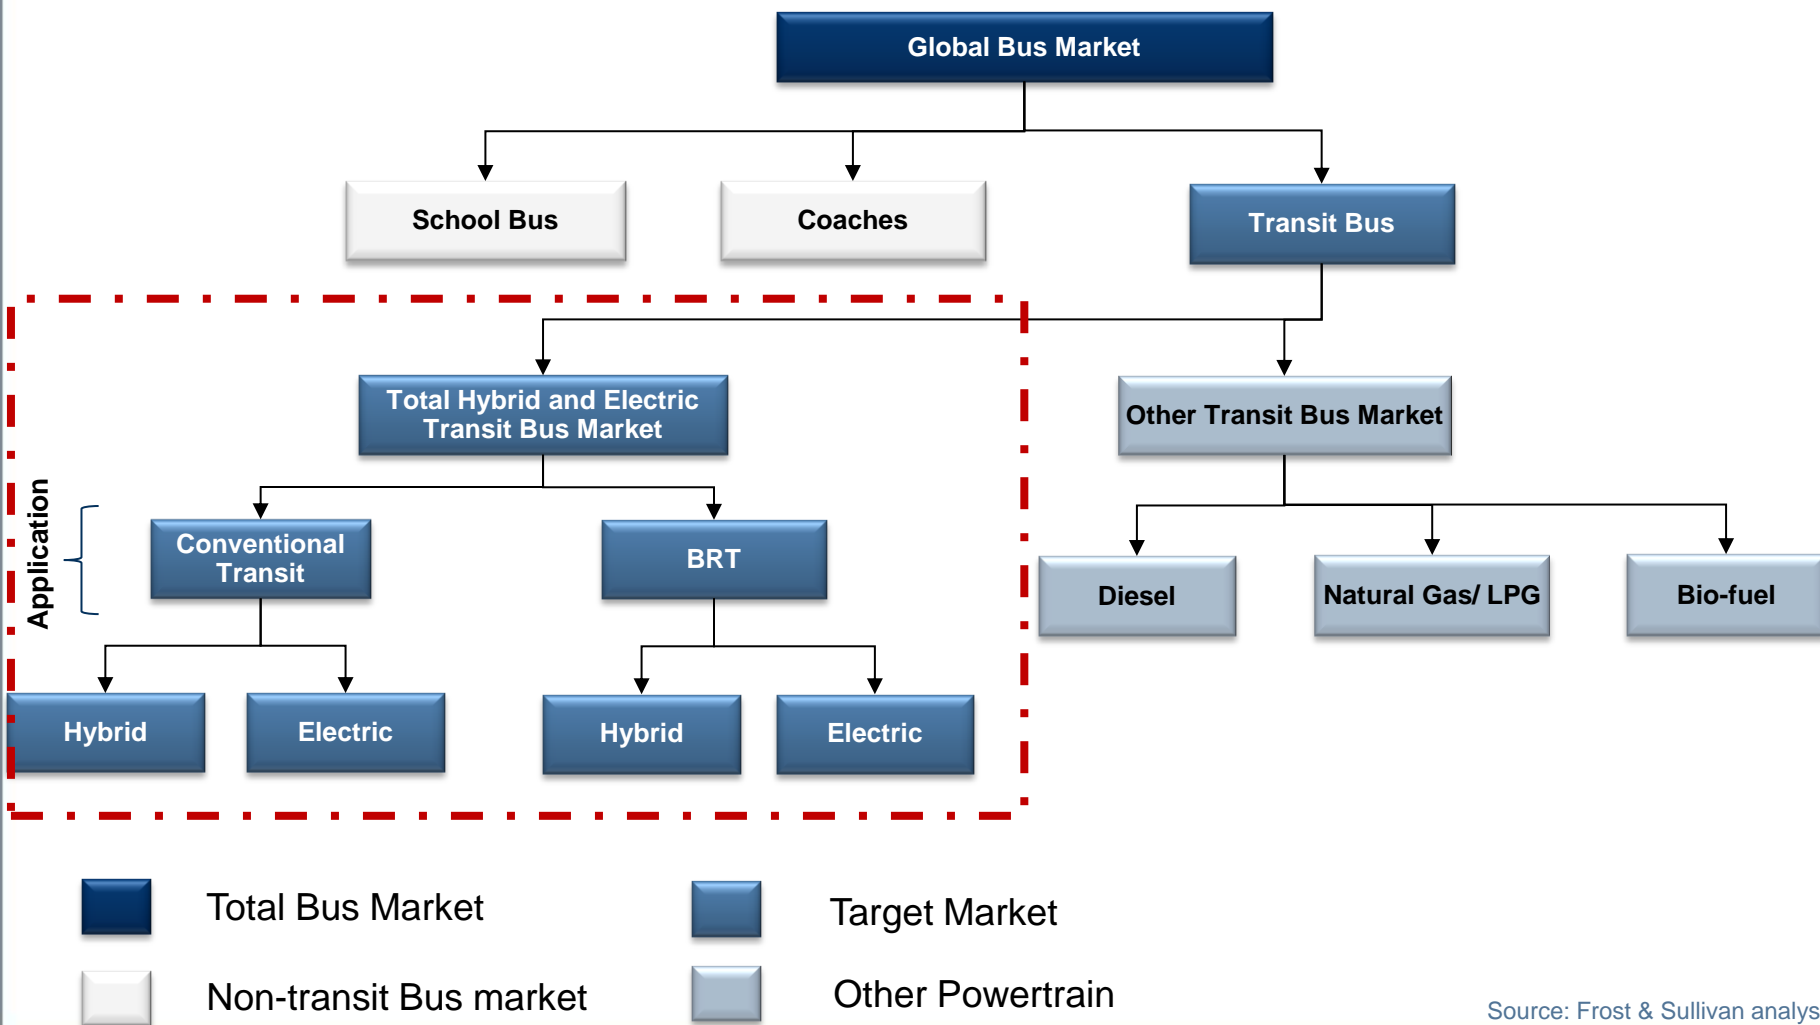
Global Bus Market

School Bus

Coaches

Transit Bus

Total Hybrid and Electric Transit Bus Market

Other Transit Bus Market

Application

Conventional Transit

BRT

Diesel

Natural Gas/ LPG

Bio-fuel

Hybrid

Electric

Hybrid

Electric

Total Bus Market

Target Market

Non-transit Bus market

Other Powertrain

Source: Frost & Sullivan analys